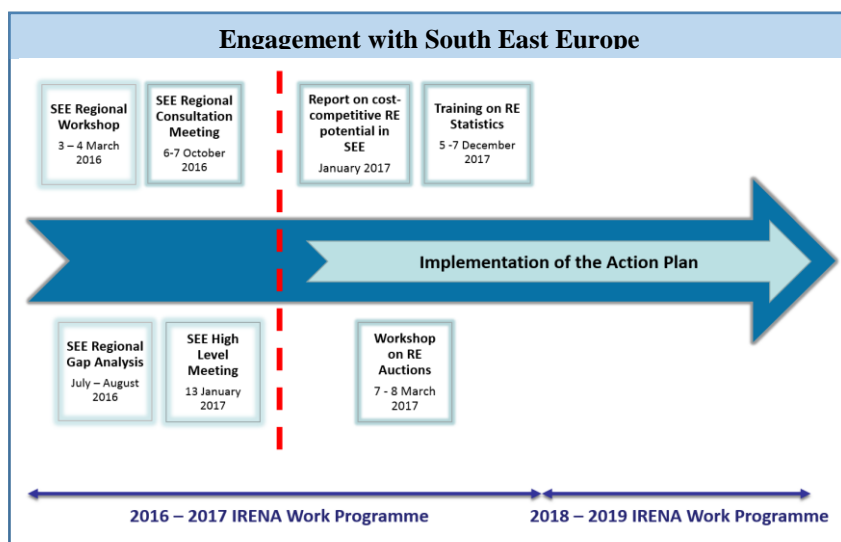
Engagement with South East Europe

SEE Regional Workshop
3 – 4 March 2016

SEE Regional Consultation Meeting
6-7 October 2016

Report on cost-competitive RE potential in SEE
January 2017

Training on RE Statistics
5 -7 December 2017

Implementation of the Action Plan

SEE Regional Gap Analysis
July – August 2016

SEE High Level Meeting
13 January 2017

Workshop on RE Auctions
7 - 8 March 2017

2016 – 2017 IRENA Work Programme

2018 – 2019 IRENA Work Programme